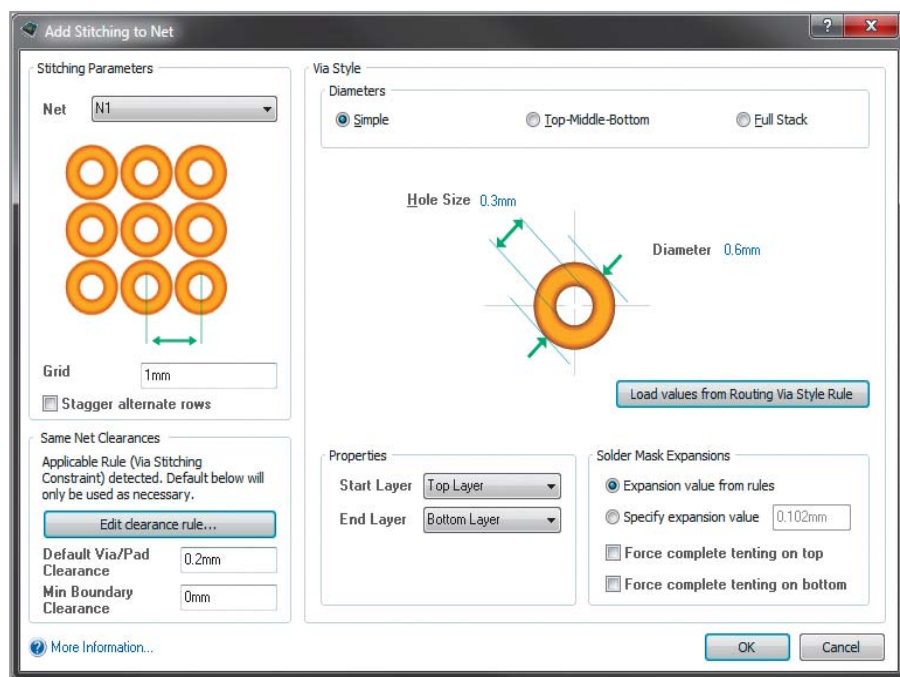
Add Stitching to Net

?

x

Stitching Parameters

Net N1

Grid 1mm

Stagger alternate rows

Same Net Clearances

Applicable Rule (Via Stitching Constraint) detected. Default below will only be used as necessary.

Edit clearance rule...

Default Via/Pad Clearance 0.2mm

Min Boundary Clearance 0mm

Via Style

Diameters

Simple

Top-Middle-Bottom

Full Stack

Hole Size 0.3mm

Diameter 0.6mm

Load values from Routing Via Style Rule

Properties

Start Layer Top Layer

End Layer Bottom Layer

Solder Mask Expansions

Expansion value from rules

Specify expansion value 0.102mm

Force complete tenting on top

Force complete tenting on bottom

More Information...

OK

Cancel